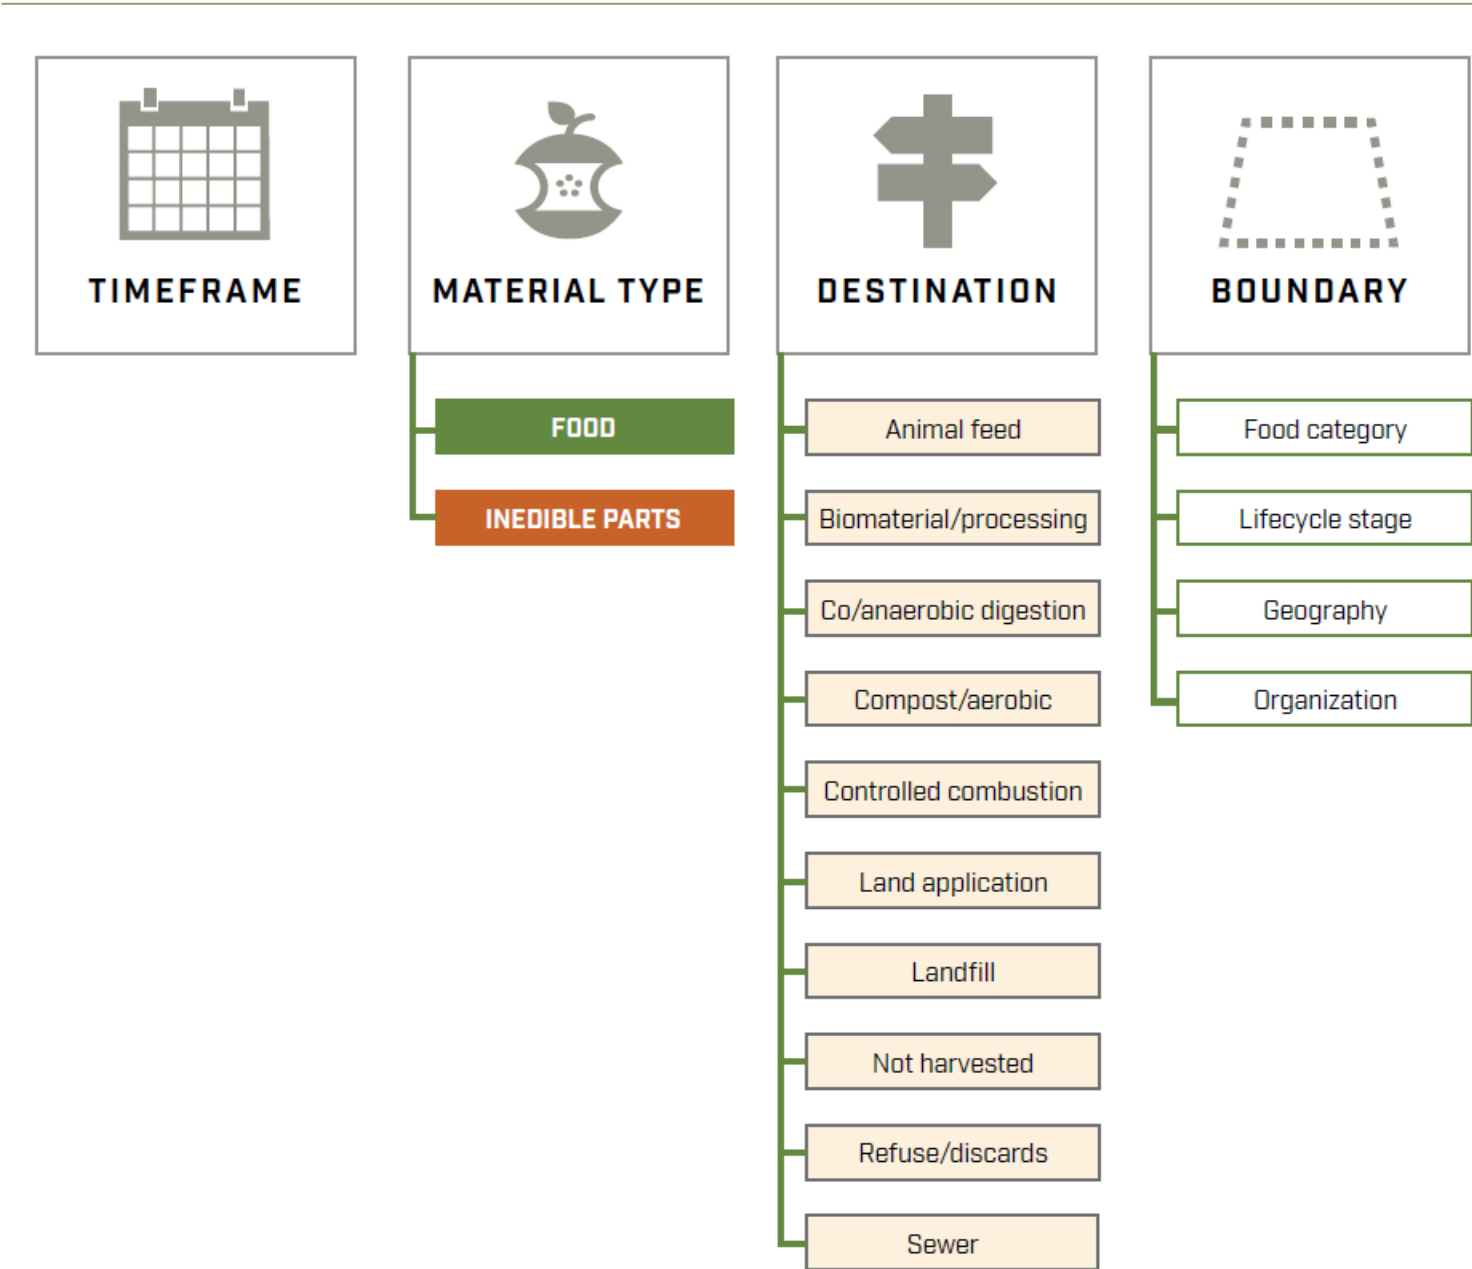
TIMEFRAME

MATERIAL TYPE

FOOD

INEDIBLE PARTS

DESTINATION

Animal feed

Biomaterial/processing

Co/anaerobic digestion

Compost/aerobic

Controlled combustion

Land application

Landfill

Not harvested

Refuse/discards

Sewer

BOUNDARY

Food category

Lifecycle stage

Geography

Organization